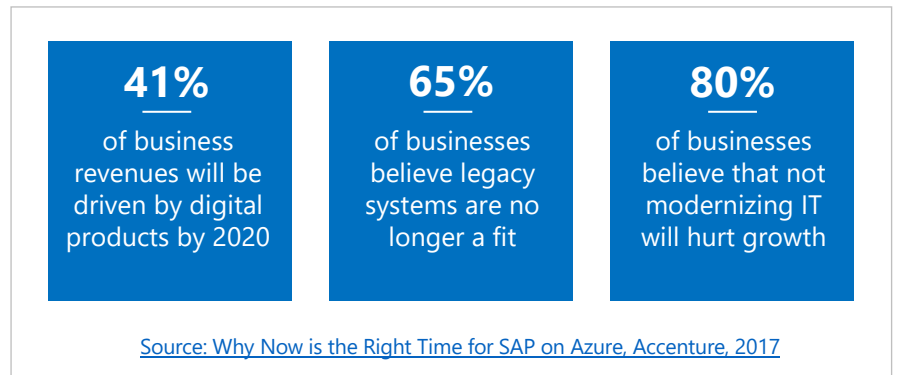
41%

of business revenues will be driven by digital products by 2020

65%

of businesses believe legacy systems are no longer a fit

80%

of businesses believe that not modernizing IT will hurt growth

Source: Why Now is the Right Time for SAP on Azure, Accenture, 2017